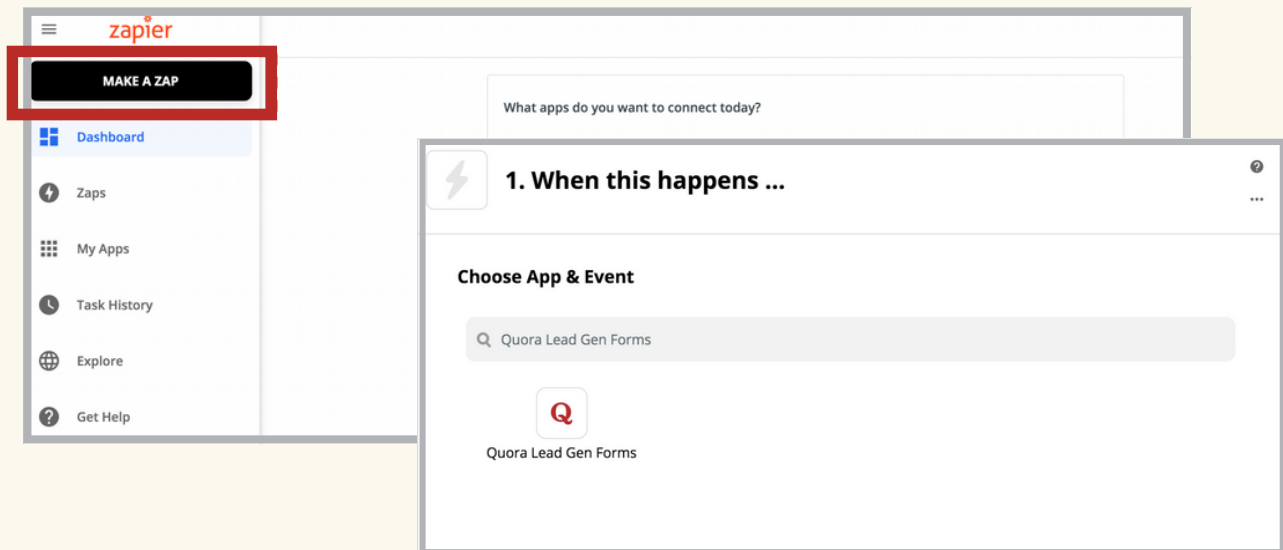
zapier

MAKE A ZAP

Dashboard

Zaps

My Apps

Task History

Explore

Get Help

What apps do you want to connect today?

1. When this happens ...

Choose App & Event

Quora Lead Gen Forms

Q

Quora Lead Gen Forms